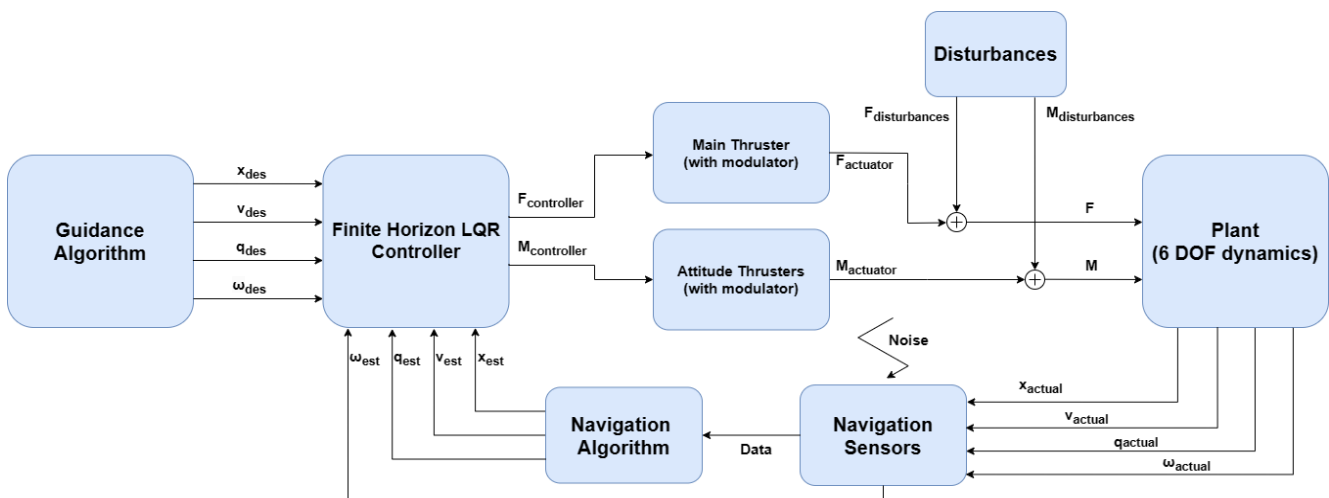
Disturbances

$F_{disturbances}$

$M_{disturbances}$

Main Thruster (with modulator)

$F_{actuator}$

Guidance Algorithm

$x_{des}$

$v_{des}$

$q_{des}$

$\omega_{des}$

Finite Horizon LQR Controller

$F_{controller}$

$M_{controller}$

Attitude Thrusters (with modulator)

$M_{actuator}$

F

M

Plant (6 DOF dynamics)

Noise

$\omega_{est}$ $q_{est}$ $v_{est}$ $x_{est}$

Navigation Algorithm

Data

Navigation Sensors

$x_{actual}$

$v_{actual}$

$q_{actual}$

$\omega_{actual}$